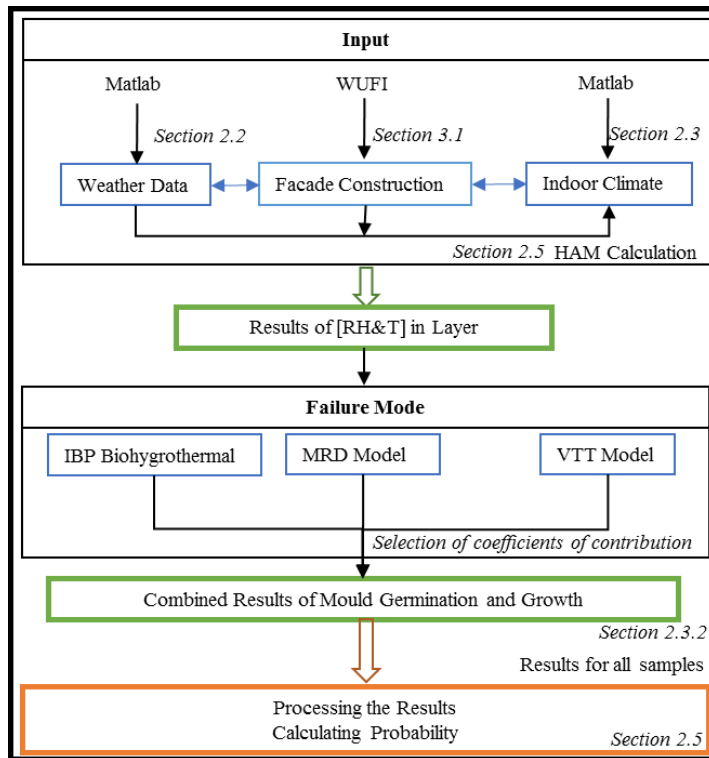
Input

Matlab
Section 2.2
WUFI
Section 3.1
Matlab
Section 2.3

Weather Data
Facade Construction
Indoor Climate

Section 2.5 HAM Calculation

Results of [RH&T] in Layer

Failure Mode

IBP Biohygrothermal
MRD Model
VTT Model

Selection of coefficients of contribution

Combined Results of Mould Germination and Growth

Section 2.3.2

Results for all samples

Processing the Results
Calculating Probability

Section 2.5